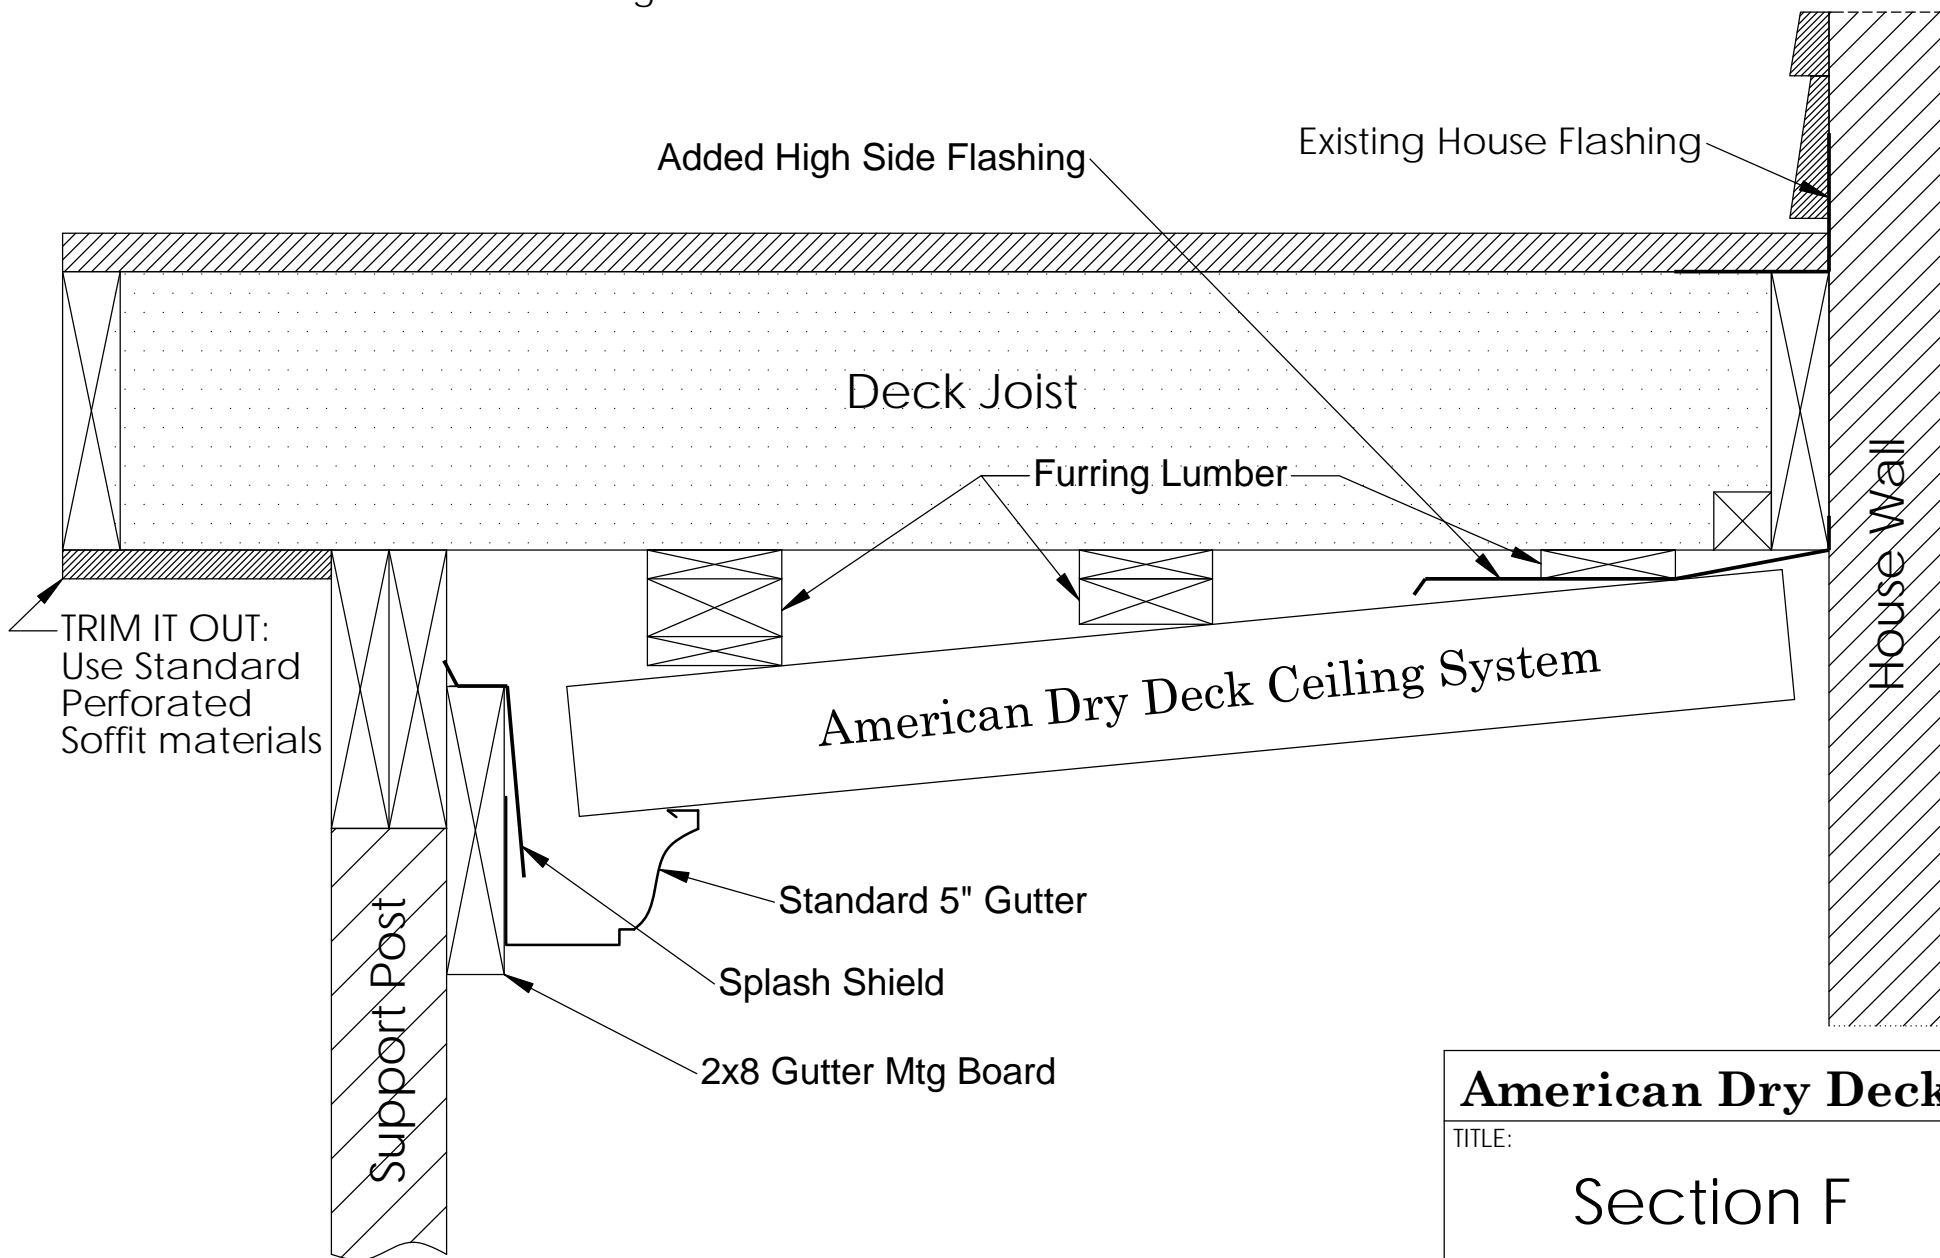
Added High Side Flashing

Existing House Flashing

Deck Joist

Furring Lumber

House Wall

TRIM IT OUT: Use Standard Perforated Soffit materials

American Dry Deck Ceiling System

Standard 5" Gutter

Splash Shield

2x8 Gutter Mtg Board

Support Post

American Dry Deck

TITLE:

Section F